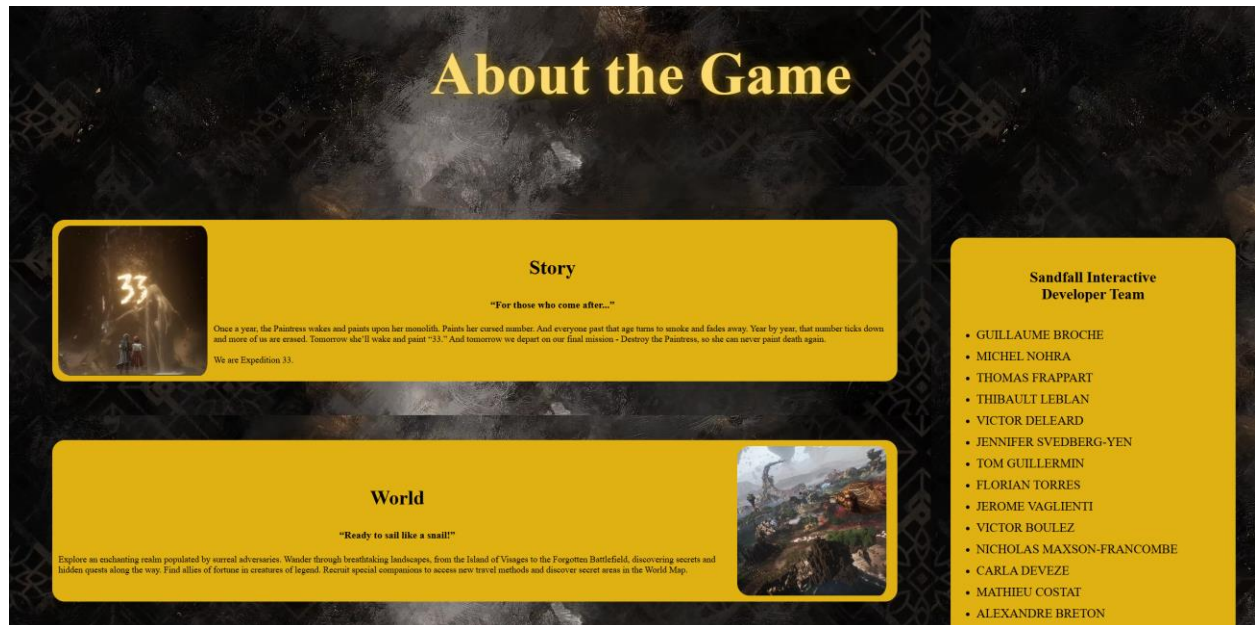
About the Game

33

Story

"For those who come after..."

Once a year, the Paintress wakes and paints upon her monolith. Paints her cursed number. And everyone past that age turns to smoke and fades away. Year by year, that number ticks down and more of us are erased. Tomorrow she'll wake and paint "33." And tomorrow we depart on our final mission - Destroy the Paintress, so she can never paint death again.

We are Expedition 33.

World

"Ready to sail like a snail!"

Explore an enchanting realm populated by surreal adversaries. Wander through breathtaking landscapes, from the Island of Visages to the Forgotten Battlefield, discovering secrets and hidden quests along the way. Find allies of fortune in creatures of legend. Recruit special companions to access new travel methods and discover secret areas in the World Map.

Sandfall Interactive Developer Team

- GUILLAUME BROCHE
- MICHEL NOHRA
- THOMAS FRAPPART
- THIBAULT LEBLAN
- VICTOR DELEARD
- JENNIFER SVEDBERG-YEN
- TOM GUILLERMIN
- FLORIAN TORRES
- JEROME VAGLIENTI
- VICTOR BOULEZ
- NICHOLAS MAXSON-FRANCOMBE
- CARLA DEVEZE
- MATHIEU COSTAT
- ALEXANDRE BRETON